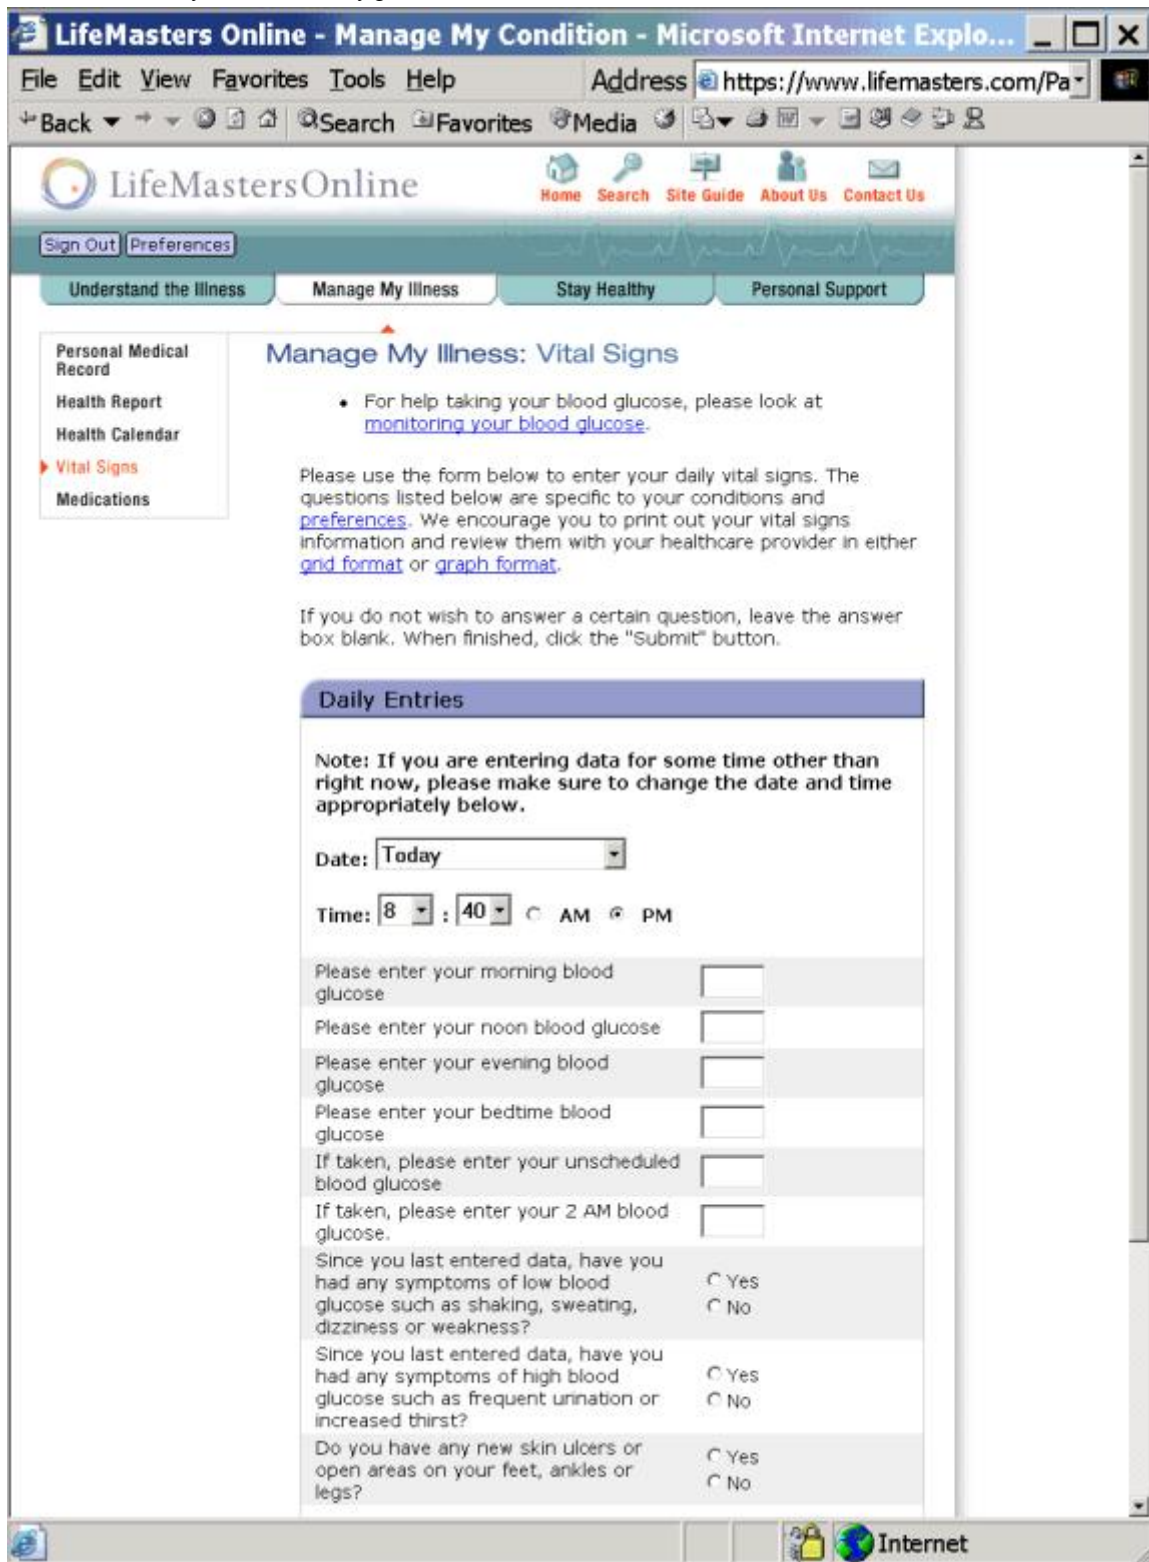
LifeMasters Online - Manage My Condition - Microsoft Internet Explo...

File Edit View Favorites Tools Help Address https://www.lifemasters.com/Pa

Back Search Favorites Media

LifeMastersOnline

Home Search Site Guide About Us Contact Us

Sign Out Preferences

Understand the Illness Manage My Illness Stay Healthy Personal Support

Personal Medical Record
Health Report
Health Calendar
Vital Signs
Medications

Manage My Illness: Vital Signs

• For help taking your blood glucose, please look at monitoring your blood glucose.

Please use the form below to enter your daily vital signs. The questions listed below are specific to your conditions and preferences. We encourage you to print out your vital signs information and review them with your healthcare provider in either grid format or graph format.

If you do not wish to answer a certain question, leave the answer box blank. When finished, click the "Submit" button.

Daily Entries

Note: If you are entering data for some time other than right now, please make sure to change the date and time appropriately below.

Date: Today

Time: 8 : 40 AM PM

Please enter your morning blood glucose

Please enter your noon blood glucose

Please enter your evening blood glucose

Please enter your bedtime blood glucose

If taken, please enter your unscheduled blood glucose

If taken, please enter your 2 AM blood glucose.

Since you last entered data, have you had any symptoms of low blood glucose such as shaking, sweating, dizziness or weakness? Yes No

Since you last entered data, have you had any symptoms of high blood glucose such as frequent urination or increased thirst? Yes No

Do you have any new skin ulcers or open areas on your feet, ankles or legs? Yes No

Internet